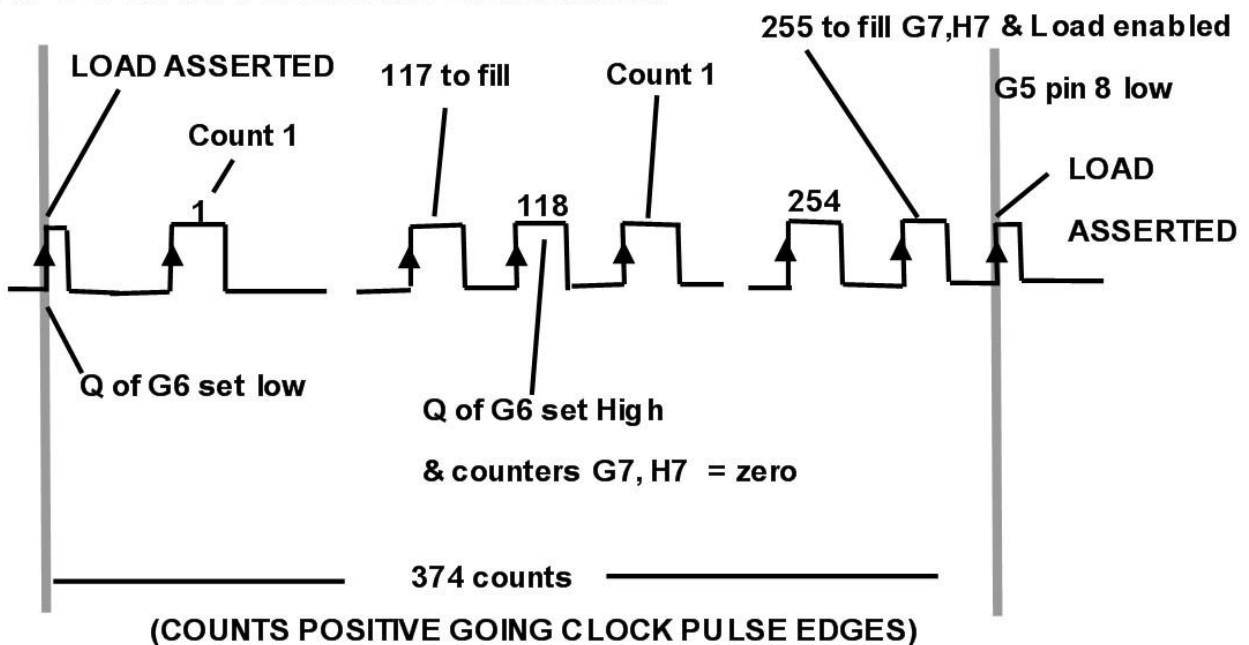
255 to fill G7,H7 & Load enabled

LOAD ASSERTED

117 to fill

Count 1

G5 pin 8 low

Count 1

1

118

254

LOAD

ASSERTED

Q of G6 set low

Q of G6 set High

& counters G7, H7 = zero

374 counts

(COUNTS POSITIVE GOING CLOCK PULSE EDGES)